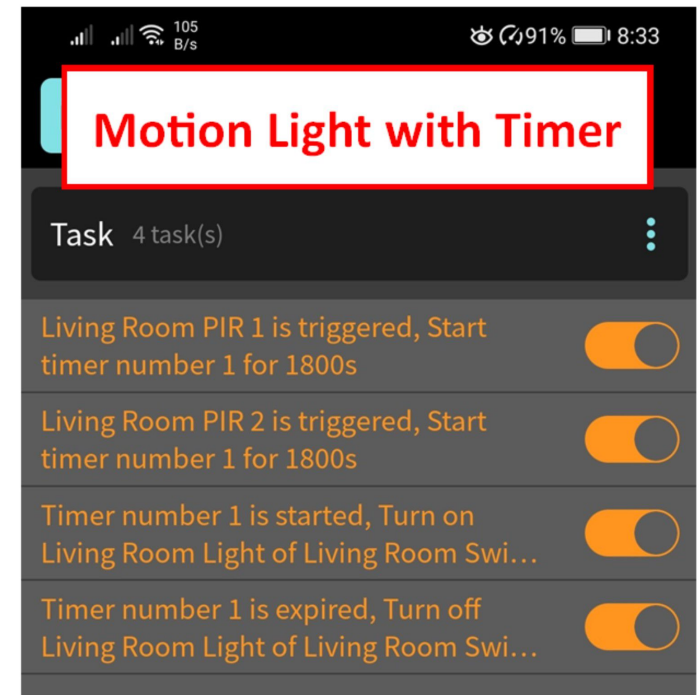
105 B/s 91% 8:33

Motion Light with Timer

Task 4 task(s)

Living Room PIR 1 is triggered, Start timer number 1 for 1800s

Living Room PIR 2 is triggered, Start timer number 1 for 1800s

Timer number 1 is started, Turn on Living Room Light of Living Room Swi…

Timer number 1 is expired, Turn off Living Room Light of Living Room Swi…